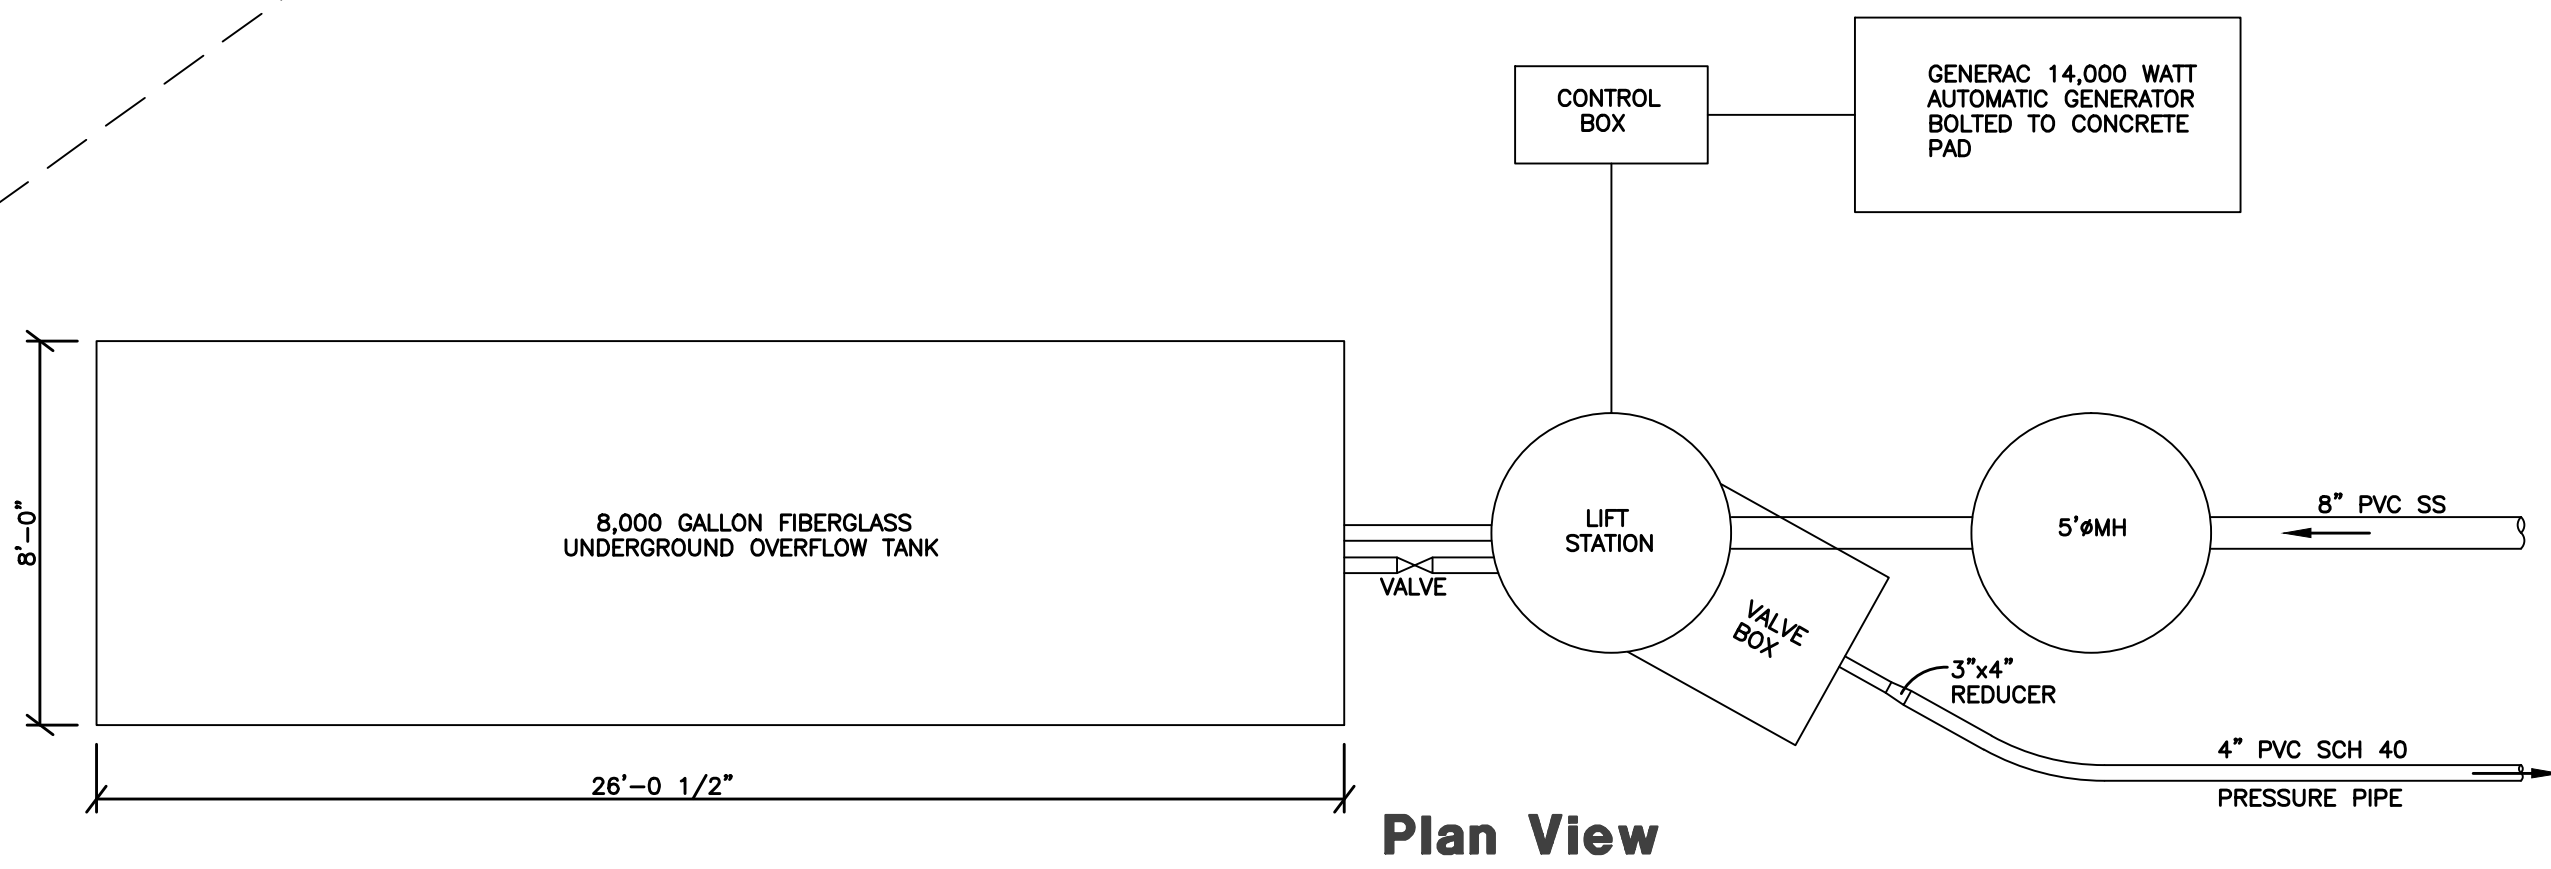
CONTROL BOX

GENERAC 14,000 WATT AUTOMATIC GENERATOR BOLTED TO CONCRETE PAD

8'-0"

8,000 GALLON FIBERGLASS UNDERGROUND OVERFLOW TANK

VALVE

LIFT STATION

5'øMH

8" PVC SS

VALVE BOX

3"x4" REDUCER

4" PVC SCH 40

PRESSURE PIPE

26'-0 1/2"

Plan View